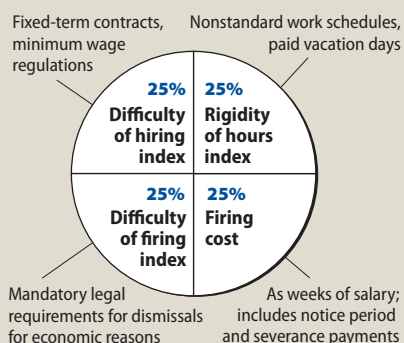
Fixed-term contracts, minimum wage regulations

Nonstandard work schedules, paid vacation days

25%
Difficulty of hiring index

25%
Rigidity of hours index

25%
Difficulty of firing index

25%
Firing cost

Mandatory legal requirements for dismissals for economic reasons

As weeks of salary; includes notice period and severance payments